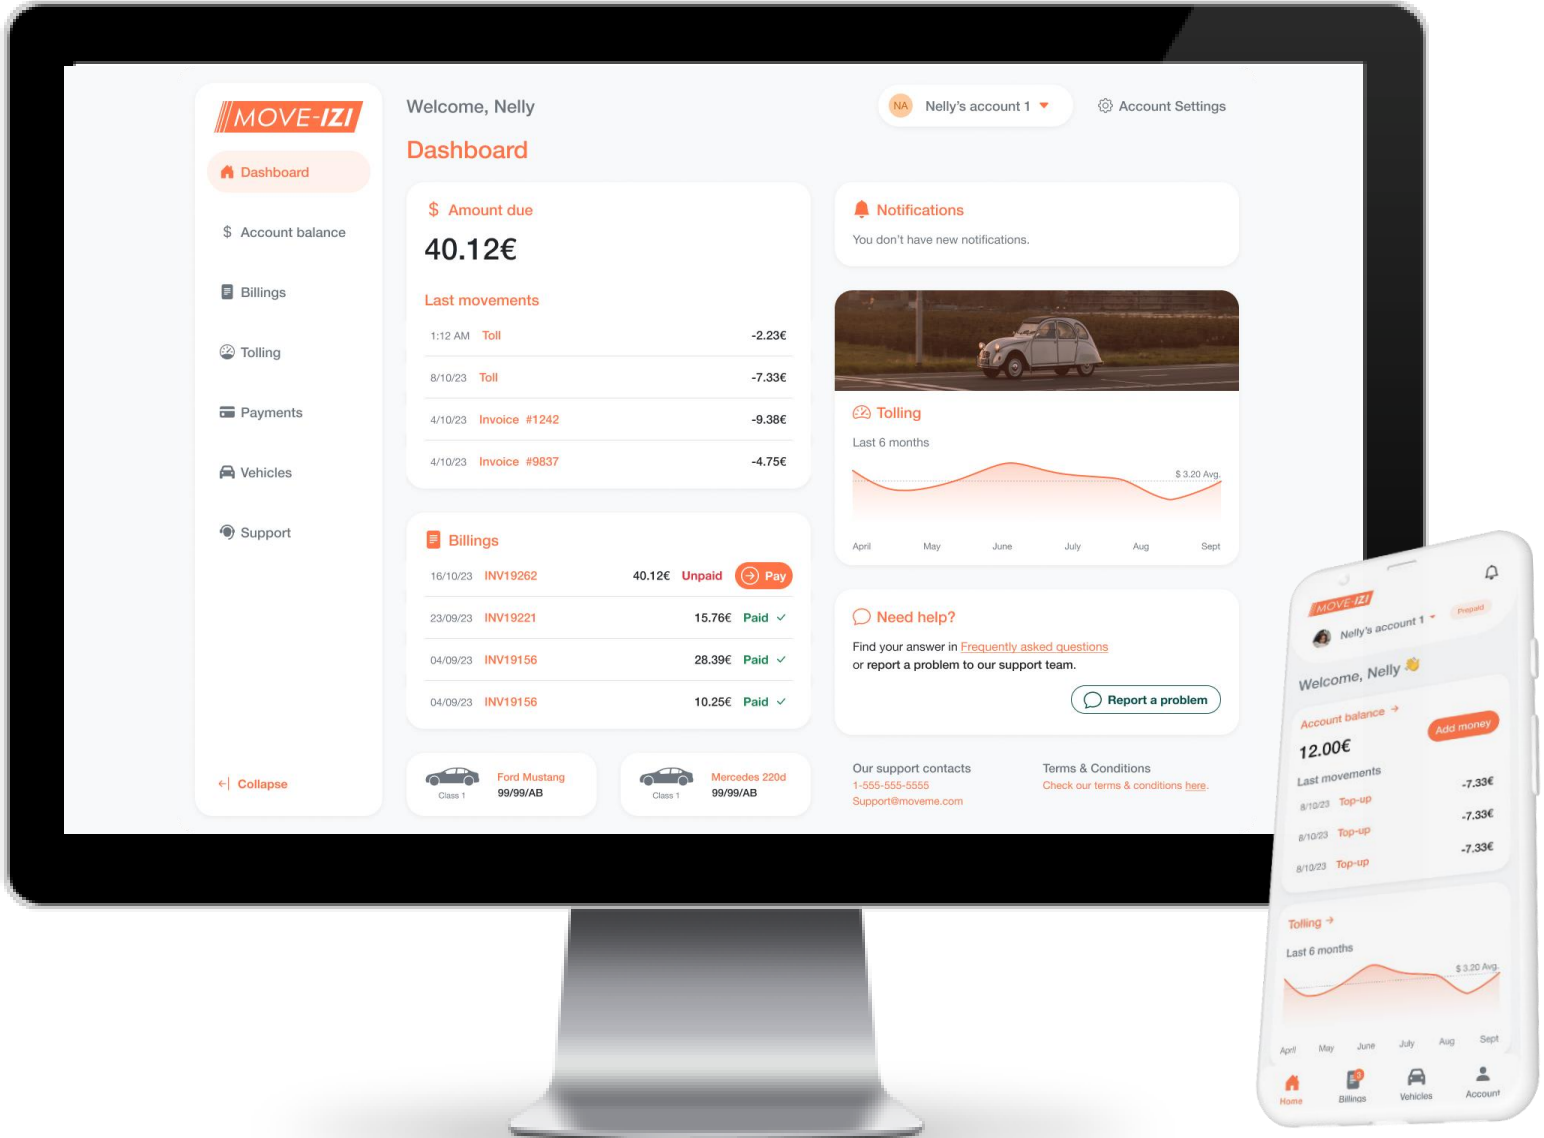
MOVE-IZI

Dashboard

$ Account balance

Billings

Tolling

Payments

Vehicles

Support

Collapse

Welcome, Nelly

Dashboard

NA Nelly's account 1

Account Settings

$ Amount due

40.12€

Last movements

| | | |
|---|---|---|
| 1:12 AM | Toll | -2.23€ |
| 8/10/23 | Toll | -7.33€ |
| 4/10/23 | Invoice #1242 | -9.38€ |
| 4/10/23 | Invoice #9837 | -4.75€ |

Notifications

You don't have new notifications.

Tolling

Last 6 months

$ 3.20 Avg.

April May June July Aug Sept

Billings

| | | | |
|---|---|---|---|
| 16/10/23 | INV19262 | 40.12€ | Unpaid Pay |
| 23/09/23 | INV19221 | 15.76€ | Paid ✓ |
| 04/09/23 | INV19156 | 28.39€ | Paid ✓ |
| 04/09/23 | INV19156 | 10.25€ | Paid ✓ |

Need help?

Find your answer in Frequently asked questions or report a problem to our support team.

Report a problem

Class 1 Ford Mustang 99/99/AB

Class 1 Mercedes 220d 99/99/AB

Our support contacts
1-555-555-5555
Support@moveme.com

Terms & Conditions
Check our terms & conditions here.

MOVE-IZI

Nelly's account 1

Prepaid

Welcome, Nelly

Account balance →

Add money

12.00€

Last movements

8/10/23 Top-up -7.33€

8/10/23 Top-up -7.33€

8/10/23 Top-up -7.33€

Tolling →

Last 6 months

$ 3.20 Avg.

April May June July Aug Sept

Home Billings Vehicles Account